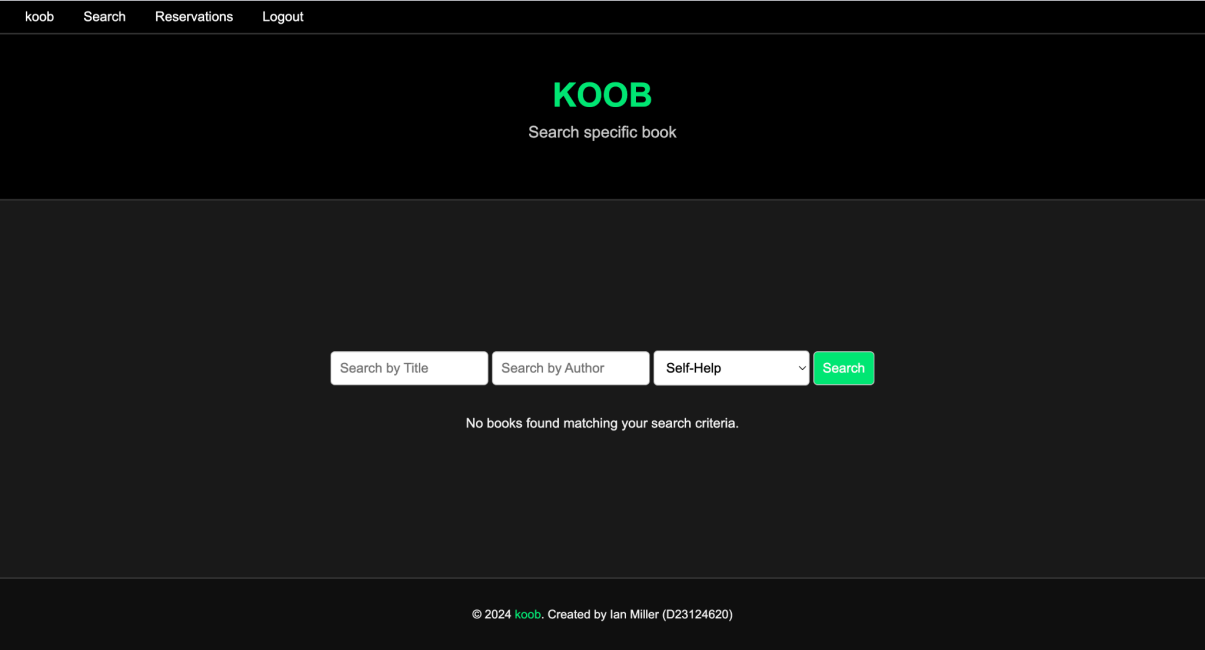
koob Search Reservations Logout

KOOB

Search specific book

Search by Title
Search by Author
Self-Help
Search

No books found matching your search criteria.

© 2024 koob. Created by Ian Miller (D23124620)